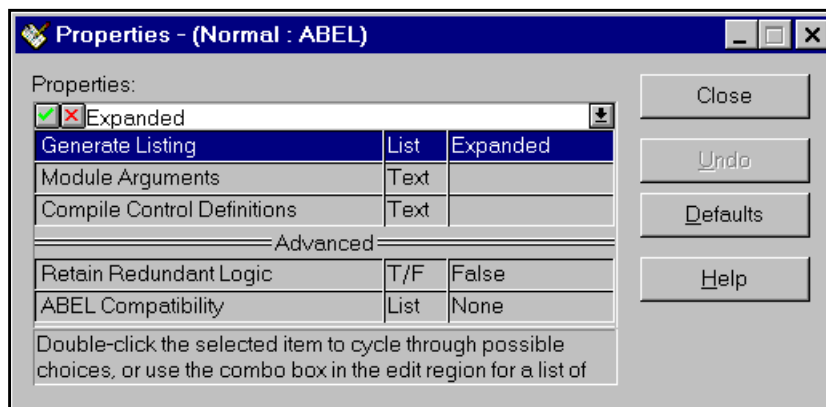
Properties - (Normal : ABEL)

Properties:

Expanded

| Generate Listing | List | Expanded |
|---|---|---|
| Module Arguments | Text | |
| Compile Control Definitions | Text | |

Advanced

| Retain Redundant Logic | T/F | False |
|---|---|---|
| ABEL Compatibility | List | None |

Double-click the selected item to cycle through possible choices, or use the combo box in the edit region for a list of

Close

Undo

Defaults

Help